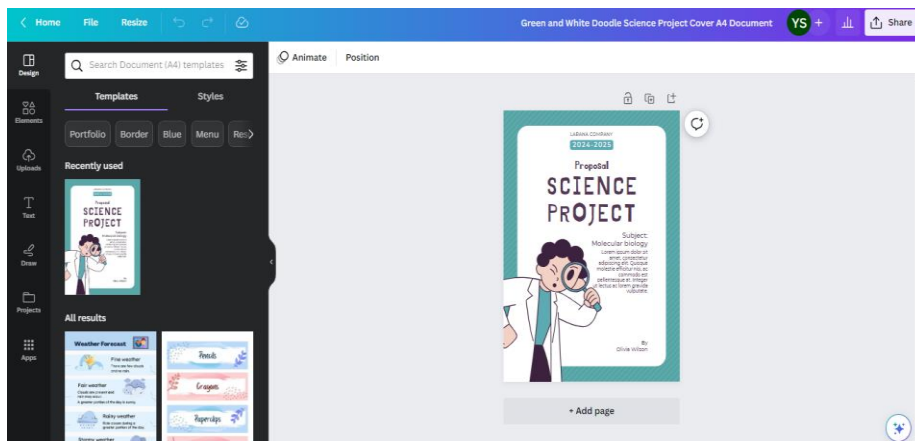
Home File Resize

Green and White Doodle Science Project Cover A4 Document YS + Share

Design

Elements

Uploads

Text

Draw

Projects

Apps

Search Document (A4) templates

Templates Styles

Portfolio Border Blue Menu Res

Recently used

Proposal
SCIENCE
PROJECT

All results

Weather Forecast

Fine weather

Fair weather

Rainy weather

Stormy weather

Pencils

Crayons

Paperclips

Animate Position

LABANA COMPANY
2024-2025

Proposal
SCIENCE
PROJECT

Subject:
Molecular biology
Lorem ipsum dolor sit amet, consectetur adipiscing elit. Quisque molestie efficitur nisi, ac commodo est pellentesque et. Integer at lectus ac tellus gravida iaculis.

By
Olivia Wilson

+ Add page